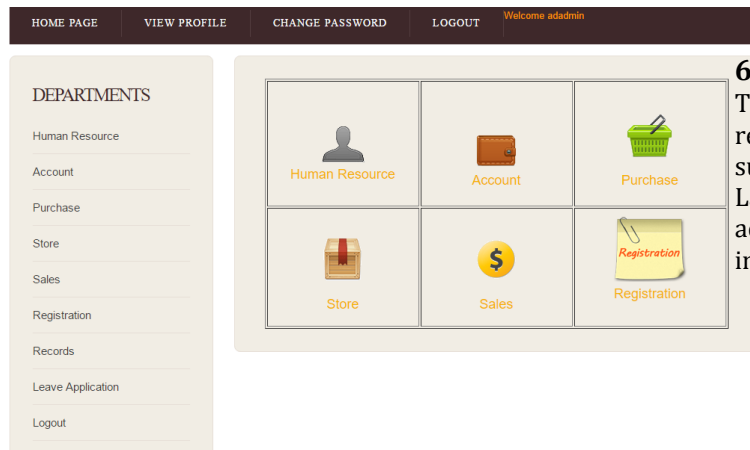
HOME PAGE VIEW PROFILE CHANGE PASSWORD LOGOUT Welcome adadmin

DEPARTMENTS

Human Resource

Account

Purchase

Store

Sales

Registration

Records

Leave Application

Logout

| Human Resource | Account | Purchase |
|---|---|---|
| Store | Sales | Registration Registration |

6
T
re
su
L
ac
in